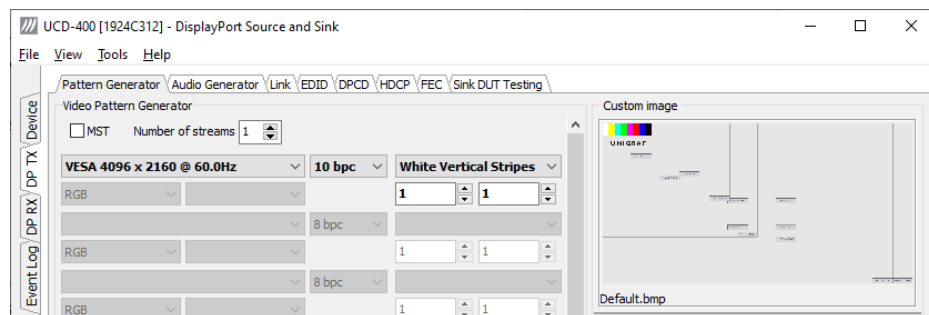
UCD-400 [1924C312] - DisplayPort Source and Sink

File View Tools Help

Device
DP TX
DP RX
Event Log

Pattern Generator | Audio Generator | Link | EDID | DPCD | HDCP | FEC | Sink DUT Testing

Video Pattern Generator

MST Number of streams 1

VESA 4096 x 2160 @ 60.0Hz | 10 bpc | White Vertical Stripes

RGB | 1 | 1

8 bpc

RGB | 1 | 1

8 bpc

RGB | 1 | 1

Custom image

UNIGRAF

Default.bmp